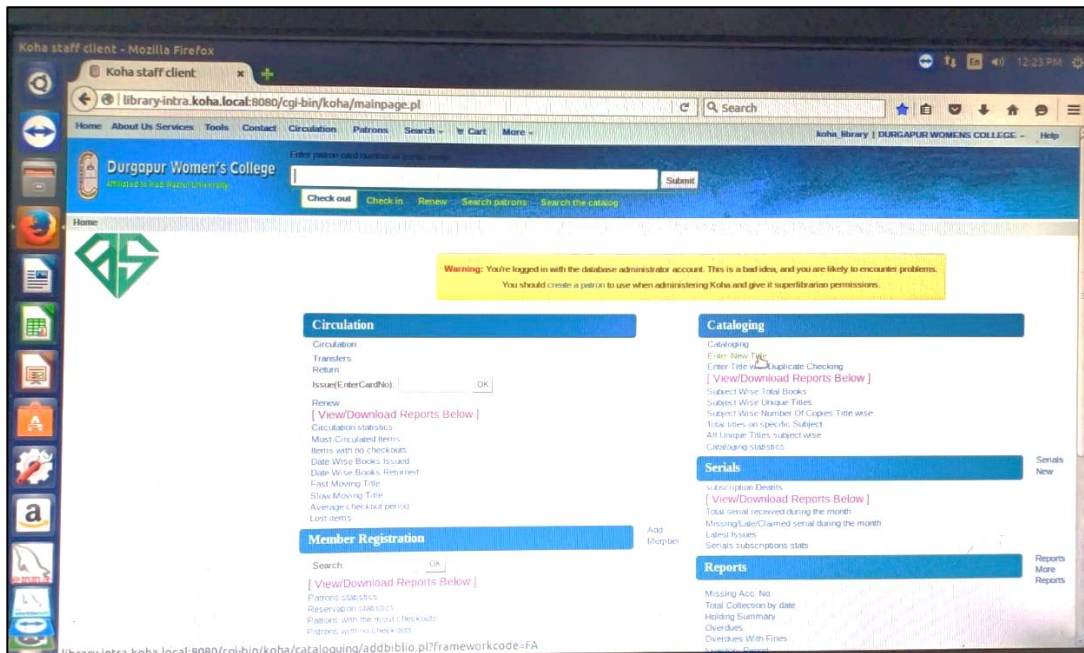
Koha staff client - Mozilla Firefox

Koha staff client

library-intra.koha.local:8080/cgi-bin/koha/mainpage.pl

Search

En 12:23 PM

Home About Us Services Tools Contact Circulation Patrons Search Cart More

koha_library | DURGAPUR WOMENS COLLEGE Help

Durgapur Women's College
Affiliated to Kazi Nazrul University

Enter patron card number or partial name:

Submit

Check out Check in Renew Search patrons Search the catalog

Home

Warning: You're logged in with the database administrator account. This is a bad idea, and you are likely to encounter problems.
You should create a patron to use when administering Koha and give it superlibrarian permissions.

Circulation
Circulation
Transfers
Return
Issue(EnterCardNo): OK
Renew
[ View/Download Reports Below ]
Circulation statistics
Most-Circulated Items
Items with no checkouts
Date Wise Books Issued
Date Wise Books Returned
Fast Moving Title
Slow Moving Title
Average checkout period
Lost items

Member Registration
Add Member
Search OK
[ View/Download Reports Below ]
Patrons statistics
Reservation statistics
Patrons with the most checkouts
Patrons with no checkouts

Cataloging
Cataloging
Enter New Title
Enter Title with Duplicate Checking
[ View/Download Reports Below ]
Subject Wise Total Books
Subject Wise Unique Titles
Subject Wise Number Of Copies Title wise
Total titles on specific Subject
All Unique Titles subject wise
Cataloging statistics

Serials
Serials New
Subscription Details
[ View/Download Reports Below ]
Total serial received during the month
Missing/Late/Claimed serial during the month
Latest Issues
Serials subscriptions stats

Reports
Reports More Reports
Missing Acc. No
Total Collection by date
Holding Summary
Overdues
Overdues With Fines

library-intra.koha.local:8080/cgi-bin/koha/cataloguing/addbiblio.pl?frameworkcode=FA